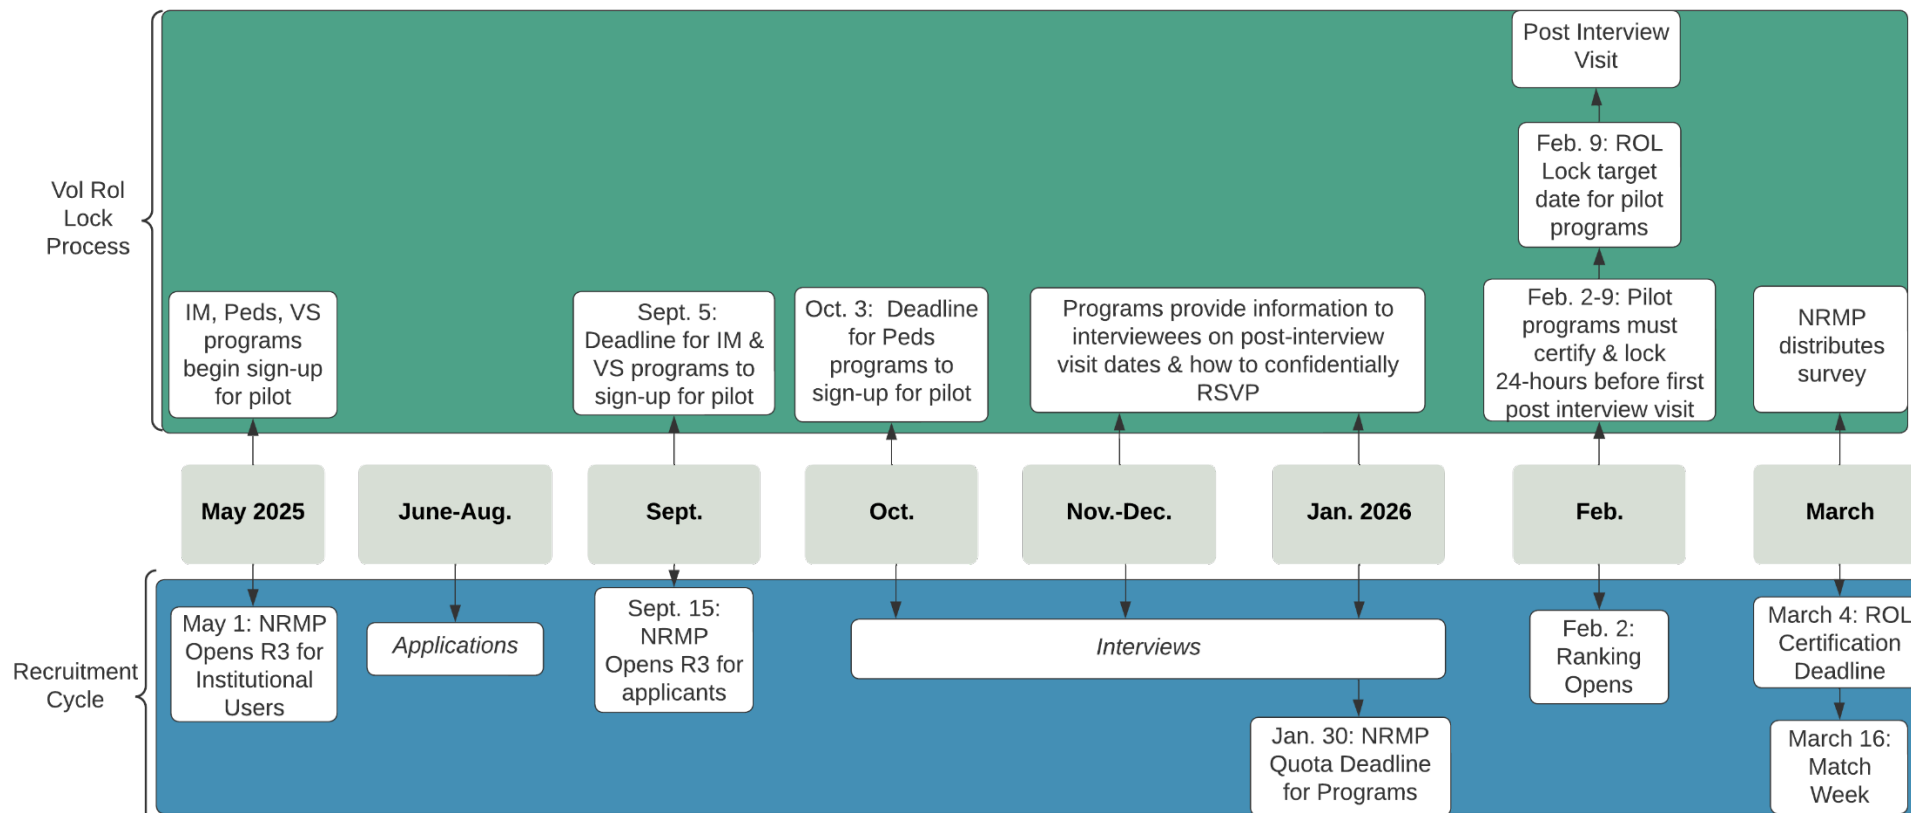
Vol Rol Lock Process

Post Interview Visit

Feb. 9: ROL Lock target date for pilot programs

IM, Peds, VS programs begin sign-up for pilot

Sept. 5: Deadline for IM & VS programs to sign-up for pilot

Oct. 3: Deadline for Peds programs to sign-up for pilot

Programs provide information to interviewees on post-interview visit dates & how to confidentially RSVP

Feb. 2-9: Pilot programs must certify & lock 24-hours before first post interview visit

NRMP distributes survey

May 2025

June-Aug.

Sept.

Oct.

Nov.-Dec.

Jan. 2026

Feb.

March

Recruitment Cycle

May 1: NRMP Opens R3 for Institutional Users

Applications

Sept. 15: NRMP Opens R3 for applicants

Interviews

Feb. 2: Ranking Opens

March 4: ROL Certification Deadline

Jan. 30: NRMP Quota Deadline for Programs

March 16: Match Week